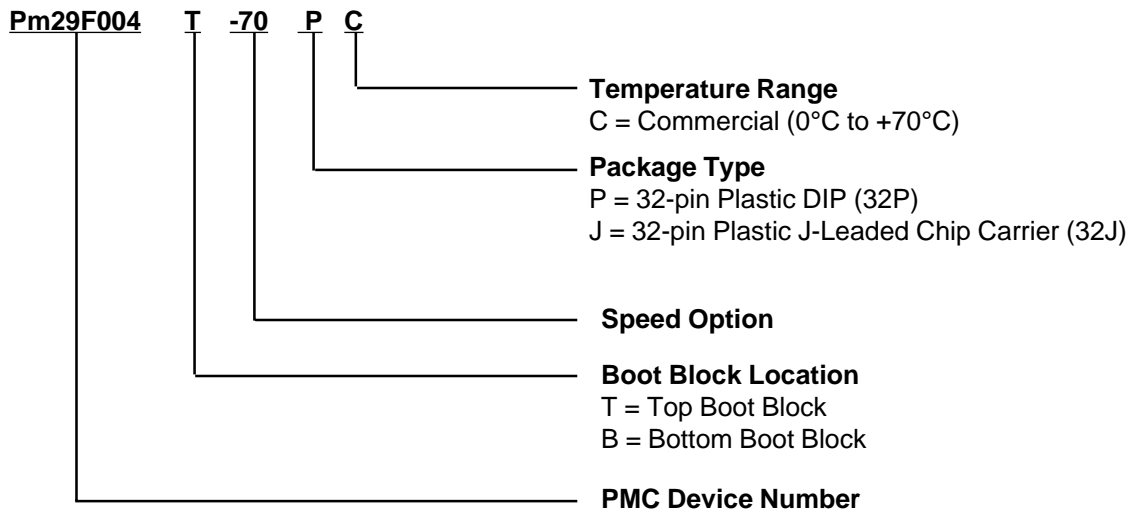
Pm29F004 T -70 P C

Temperature Range
C = Commercial (0°C to +70°C)

Package Type
P = 32-pin Plastic DIP (32P)
J = 32-pin Plastic J-Leaded Chip Carrier (32J)

Speed Option

Boot Block Location
T = Top Boot Block
B = Bottom Boot Block

PMC Device Number